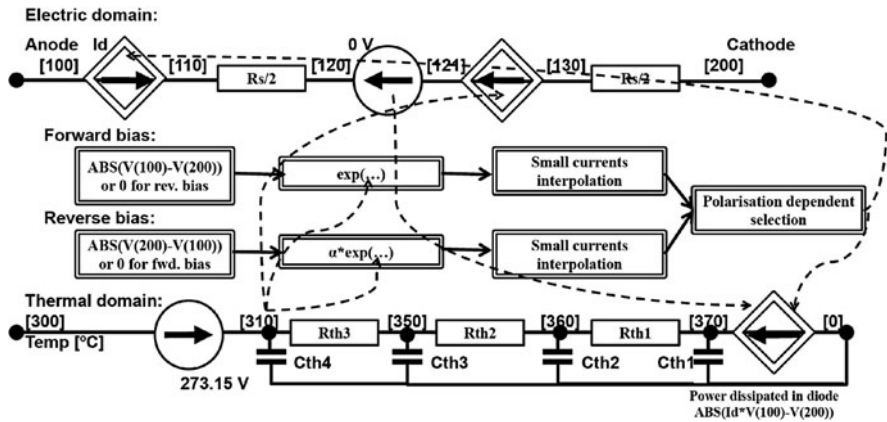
Electric domain:

Anode Id
[100] [110] Rs/2 [120] 0 V [121] [130] Rs/2 [200] Cathode

Forward bias:

ABS(V(100)-V(200)) or 0 for rev. bias

exp(...)

Small currents interpolation

Polarisation dependent selection

Reverse bias:

ABS(V(200)-V(100)) or 0 for fwd. bias

α*exp(...)

Small currents interpolation

Thermal domain:

[300] Temp [°C]

273.15 V

[310] Rth3 [350] Rth2 [360] Rth1 [370] [0]

Cth4 Cth3 Cth2 Cth1

Power dissipated in diode ABS(Id*V(100)-V(200))